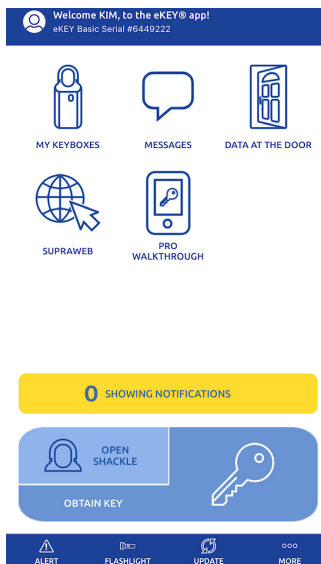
Welcome KIM, to the eKEY® app!
eKEY Basic Serial #6449222

MY KEYBOXES

MESSAGES

DATA AT THE DOOR

SUPRAWEB

PRO WALKTHROUGH

0 SHOWING NOTIFICATIONS

OPEN SHACKLE

OBTAIN KEY

ALERT

FLASHLIGHT

UPDATE

MORE